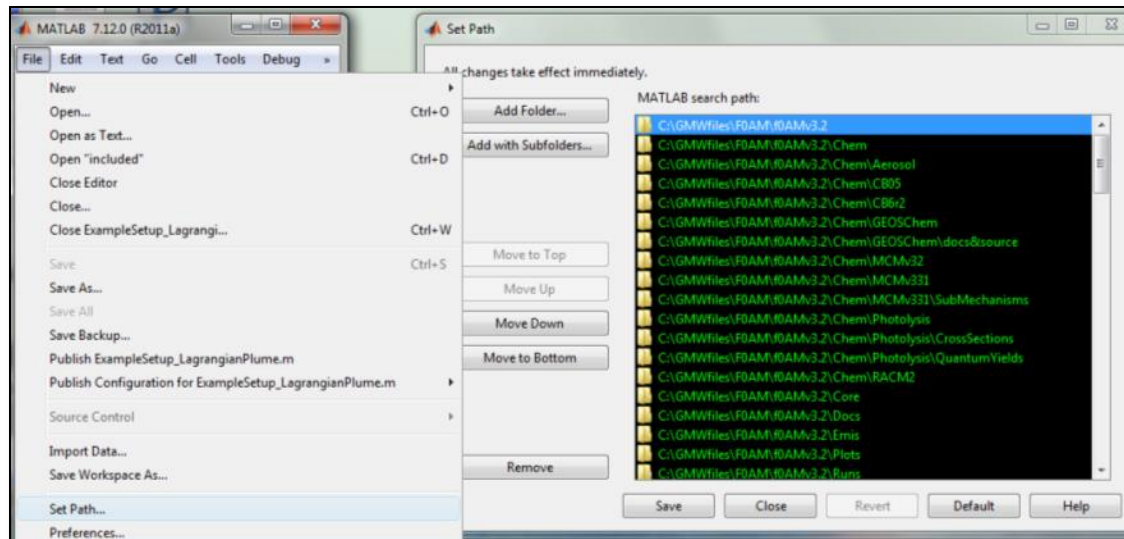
MATLAB 7.12.0 (R2011a)

File Edit Text Go Cell Tools Debug »

New
Open... Ctrl+O
Open as Text...
Open "included" Ctrl+D
Close Editor
Close...
Close ExampleSetup_Lagrangi... Ctrl+W
Save Ctrl+S
Save As...
Save All
Save Backup...
Publish ExampleSetup_LagrangianPlume.m
Publish Configuration for ExampleSetup_LagrangianPlume.m
Source Control
Import Data...
Save Workspace As...
Set Path...
Preferences...

Set Path

All changes take effect immediately.

Add Folder...
Add with Subfolders...
Move to Top
Move Up
Move Down
Move to Bottom
Remove

MATLAB search path:
C:\GMWfiles\F0AM\f0AMv3.2
C:\GMWfiles\F0AM\f0AMv3.2\Chem
C:\GMWfiles\F0AM\f0AMv3.2\Chem\Aerosol
C:\GMWfiles\F0AM\f0AMv3.2\Chem\CB05
C:\GMWfiles\F0AM\f0AMv3.2\Chem\CB6r2
C:\GMWfiles\F0AM\f0AMv3.2\Chem\GEOSChem
C:\GMWfiles\F0AM\f0AMv3.2\Chem\GEOSChem\docs&source
C:\GMWfiles\F0AM\f0AMv3.2\Chem\MCMv32
C:\GMWfiles\F0AM\f0AMv3.2\Chem\MCMv331
C:\GMWfiles\F0AM\f0AMv3.2\Chem\MCMv331\SubMechanisms
C:\GMWfiles\F0AM\f0AMv3.2\Chem\Photolysis
C:\GMWfiles\F0AM\f0AMv3.2\Chem\Photolysis\CrossSections
C:\GMWfiles\F0AM\f0AMv3.2\Chem\Photolysis\QuantumYields
C:\GMWfiles\F0AM\f0AMv3.2\Chem\RACM2
C:\GMWfiles\F0AM\f0AMv3.2\Core
C:\GMWfiles\F0AM\f0AMv3.2\Docs
C:\GMWfiles\F0AM\f0AMv3.2\Emis
C:\GMWfiles\F0AM\f0AMv3.2\Plots
C:\GMWfiles\F0AM\f0AMv3.2\Runs

Save Close Revert Default Help